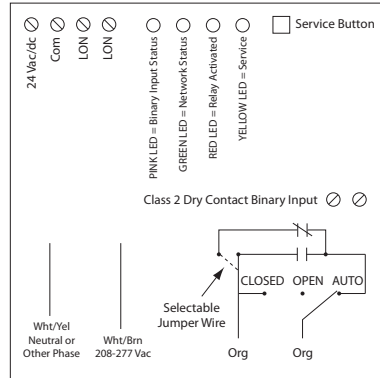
24 Vac/dc
Com
LON
LON

PINK LED = Binary Input Status
GREEN LED = Network Status
RED LED = Relay Activated
YELLOW LED = Service

Service Button

Class 2 Dry Contact Binary Input

CLOSED OPEN AUTO

Selectable Jumper Wire

Wht/Yel Neutral or Other Phase

Wht/Brn 208-277 Vac

Org

Org